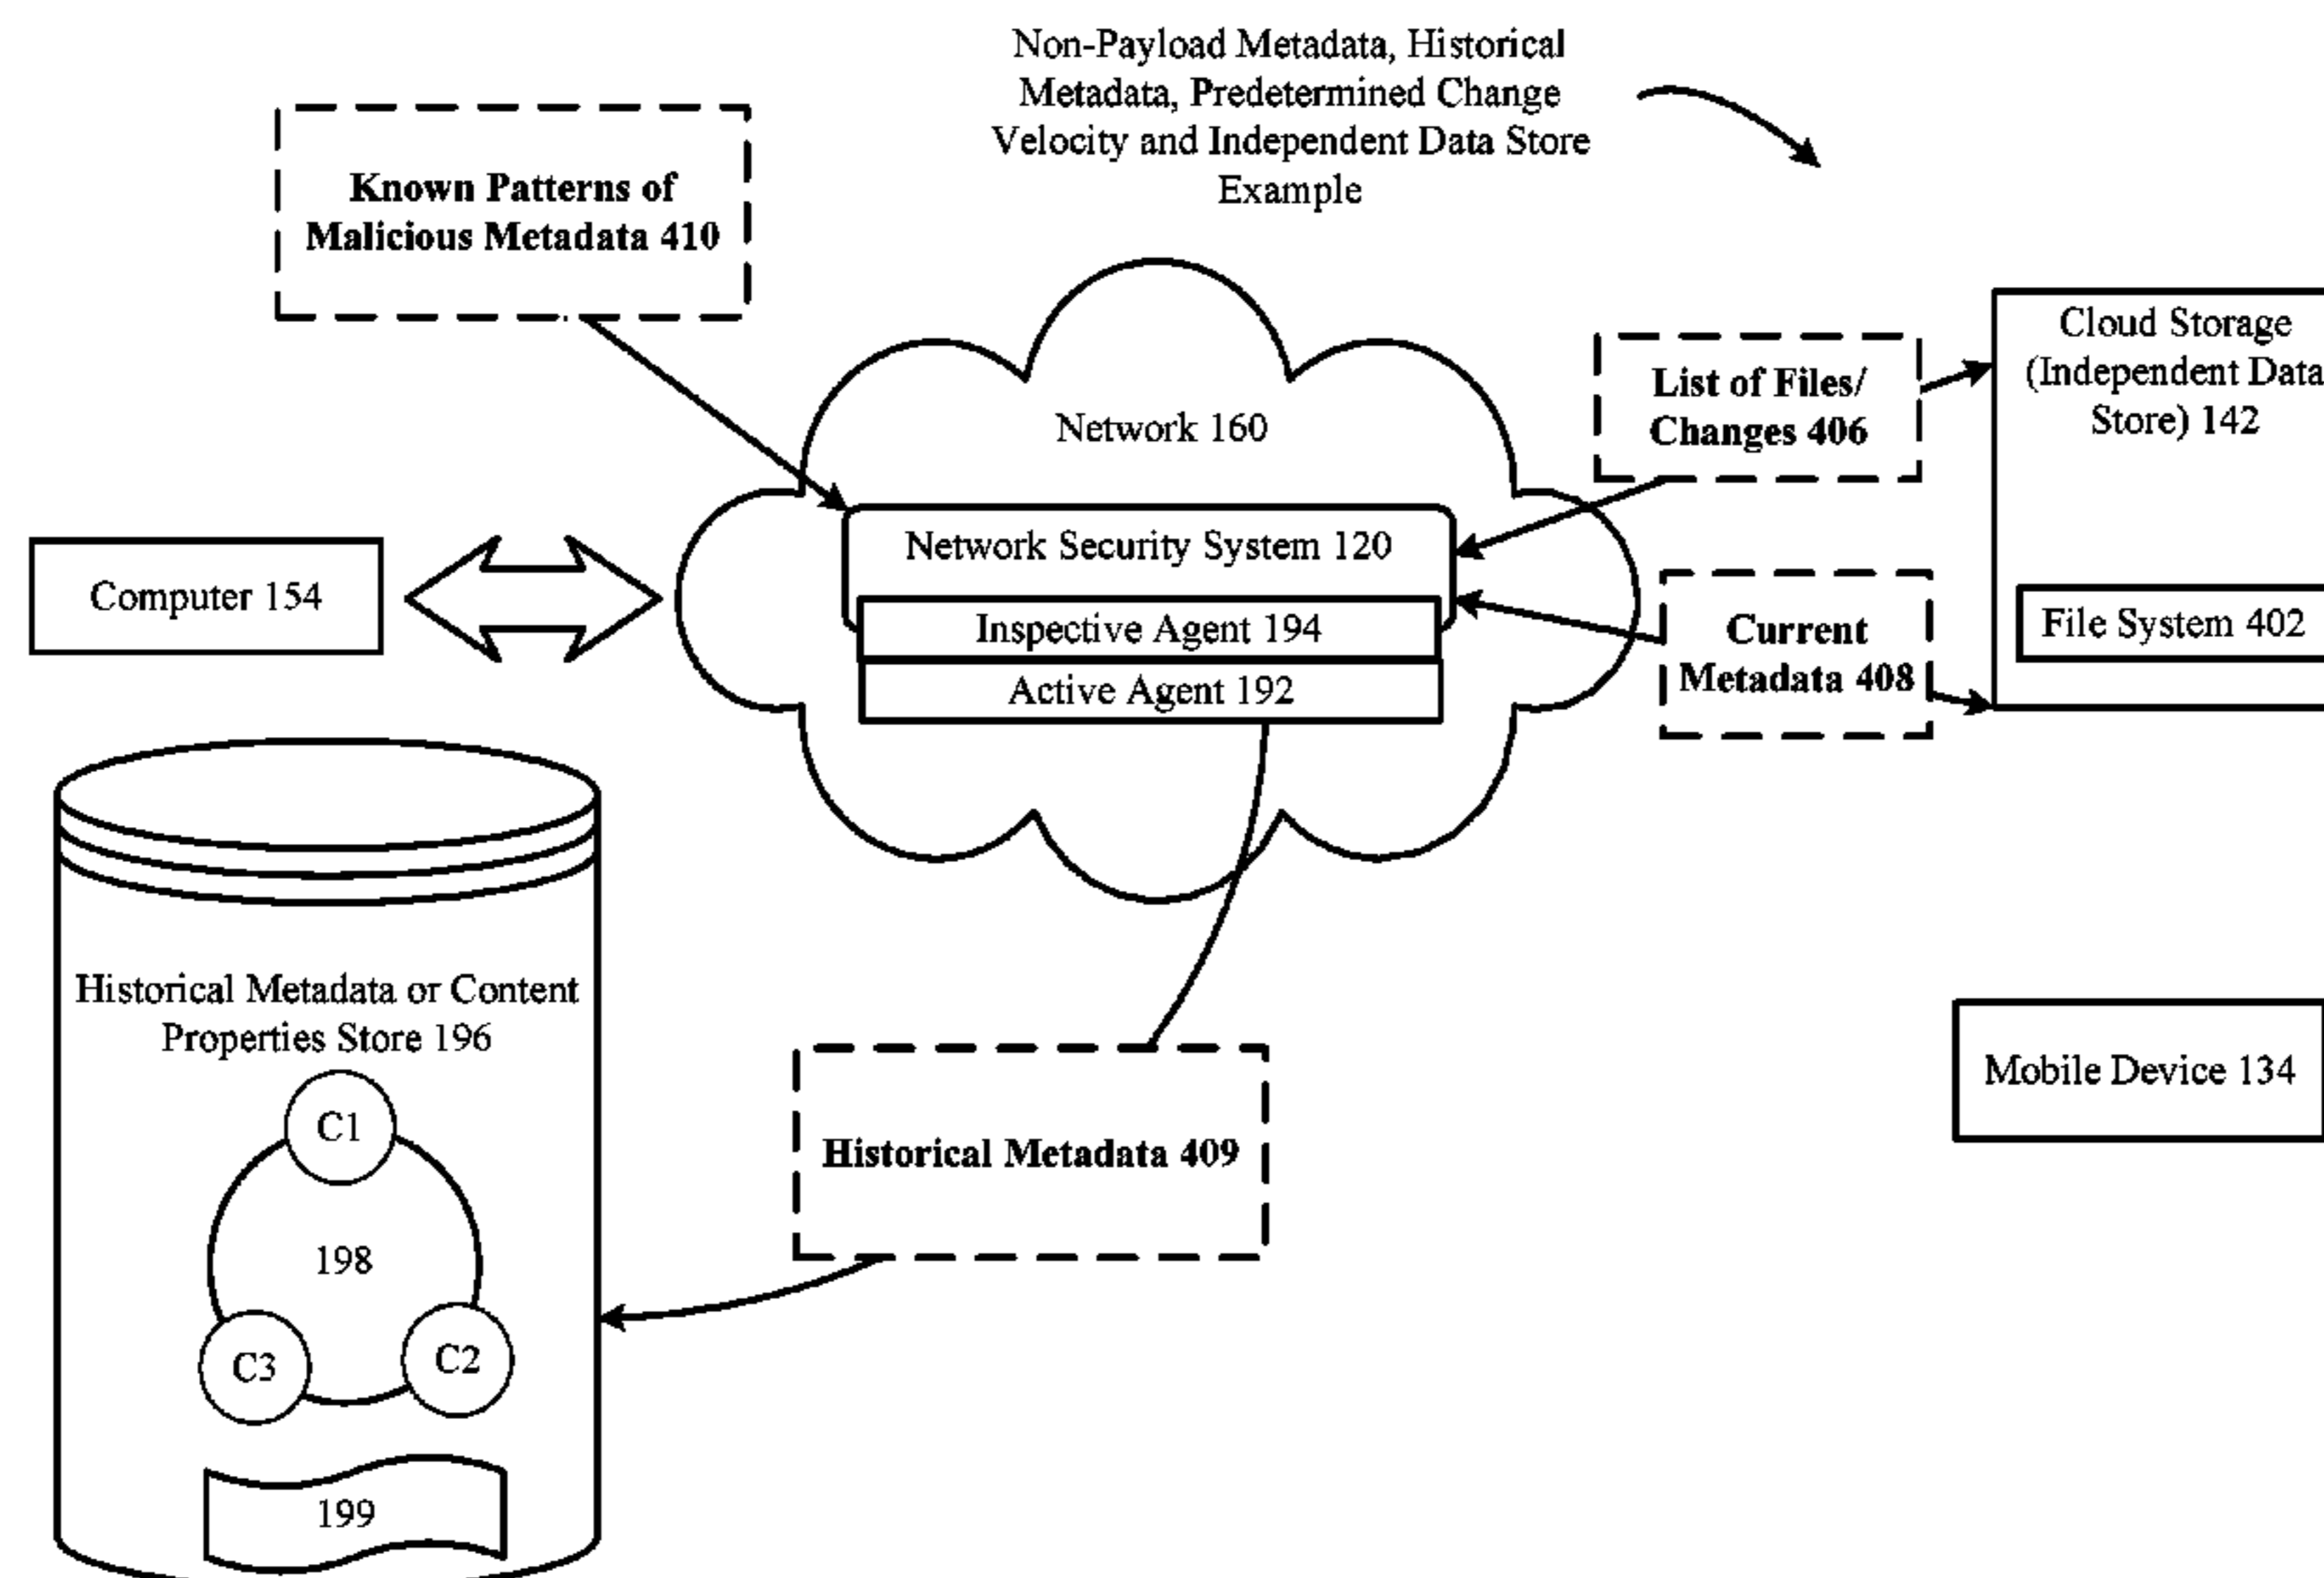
Non-Payload Metadata, Historical Metadata, Predetermined Change Velocity and Independent Data Store Example

Known Patterns of Malicious Metadata 410

Network 160

Network Security System 120

Inspective Agent 194

Active Agent 192

List of Files/ Changes 406

Cloud Storage (Independent Data Store) 142

File System 402

Current Metadata 408

Computer 154

Historical Metadata or Content Properties Store 196

C1

198

C3

C2

199

Historical Metadata 409

Mobile Device 134